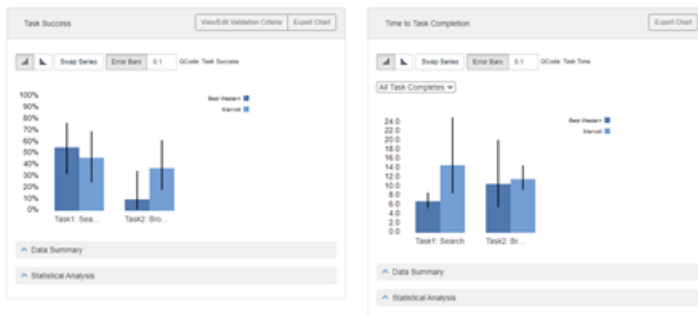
Task Success

View/Edit Validation Criteria

Export Chart

Swap Series

Error Bars

0.1

GCode: Task Success

Best Western

Marriott

100%
90%
80%
70%
60%
50%
40%
30%
20%
10%
0%

Task1: Sea...

Task2: Bro...

Data Summary

Statistical Analysis

Time to Task Completion

Export Chart

Swap Series

Error Bars

0.1

GCode: Task Time

All Task Completes

Best Western

Marriott

24.0
22.0
20.0
18.0
16.0
14.0
12.0
10.0
8.0
6.0
4.0
2.0
0.0

Task1: Search

Task2: Br...

Data Summary

Statistical Analysis